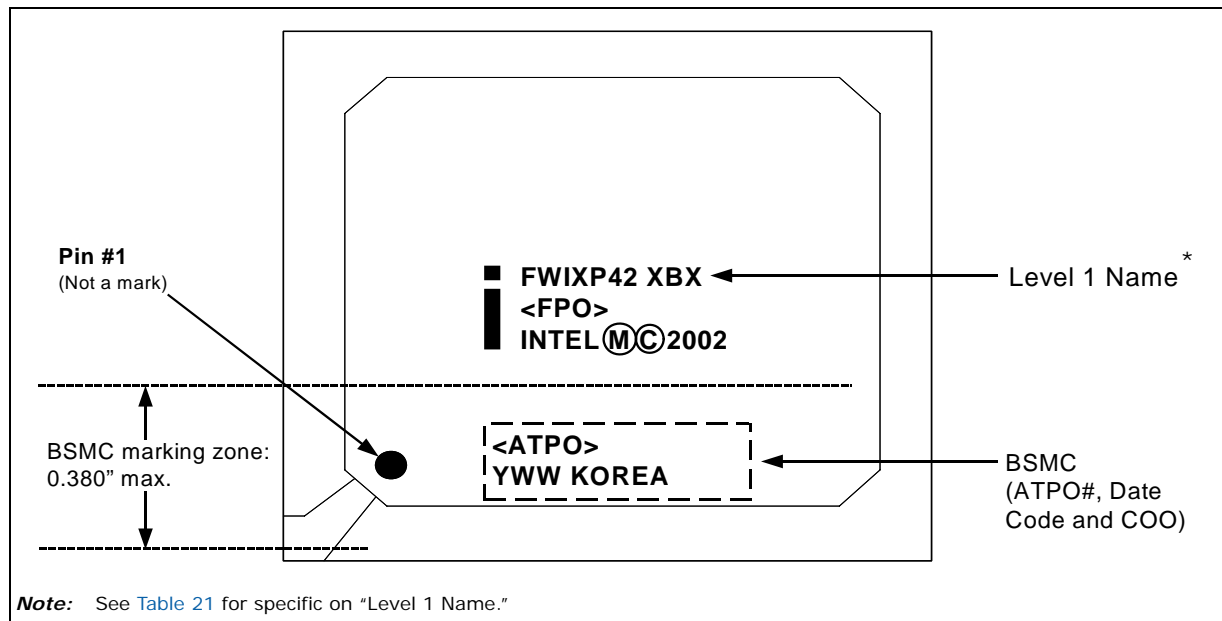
Pin #1
(Not a mark)

FWIXP42 XBX
<FPO>
INTEL Ⓜ︎Ⓒ2002

Level 1 Name *

BSMC marking zone: 0.380" max.

<ATPO>
YWW KOREA

BSMC
(ATPO#, Date Code and COO)

*Note:* See Table 21 for specific on "Level 1 Name."